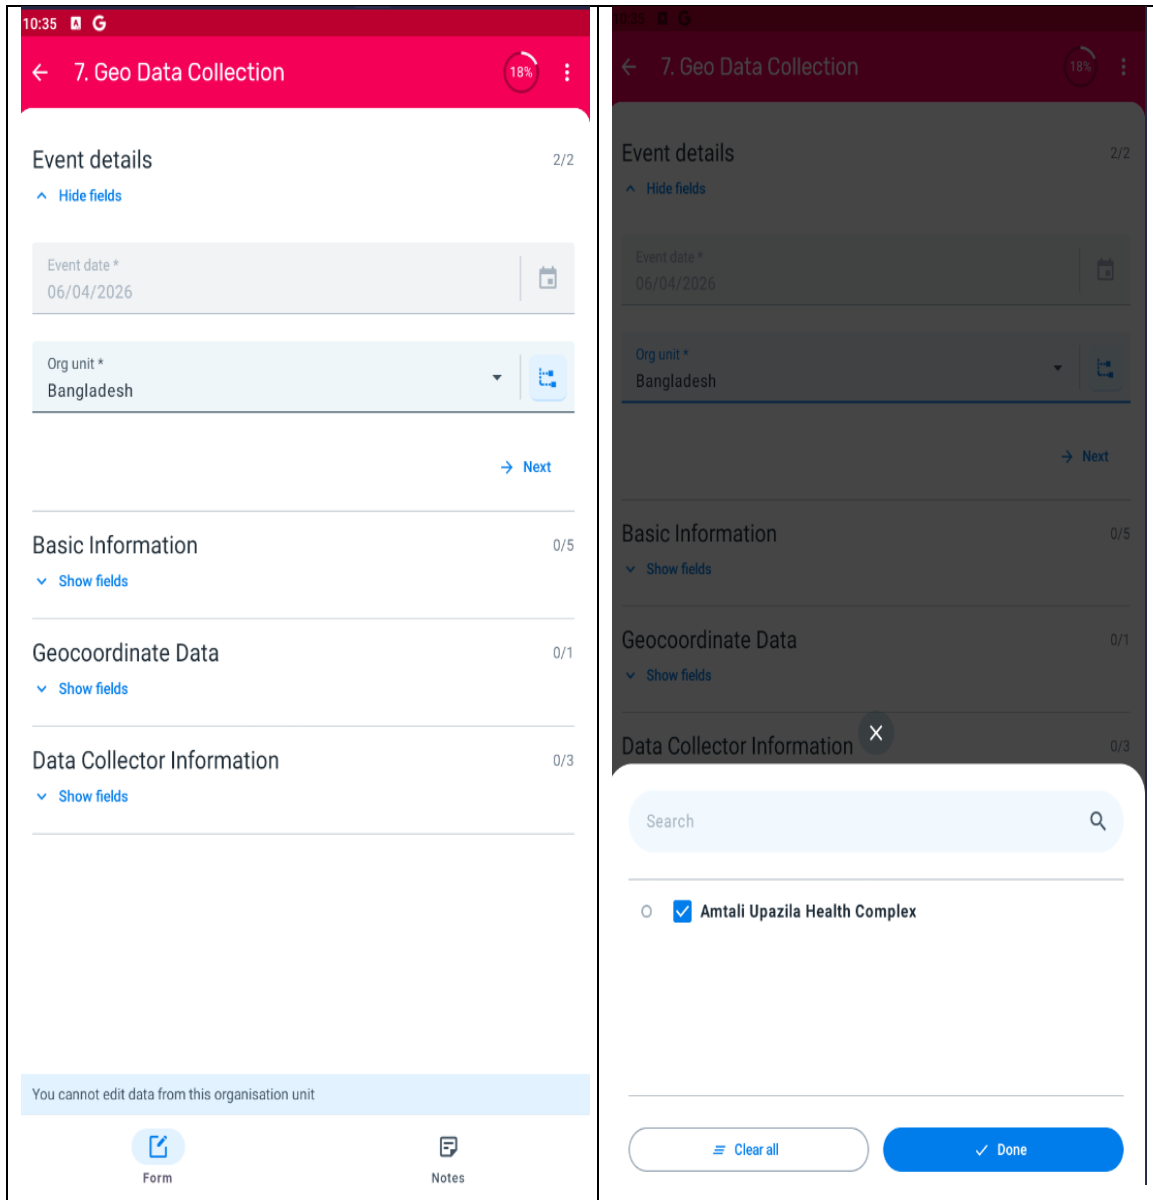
10:35

7. Geo Data Collection

18%

Event details

2/2

Hide fields

Event date *

06/04/2026

Org unit *

Bangladesh

Next

Basic Information

0/5

Show fields

Geocoordinate Data

0/1

Show fields

Data Collector Information

0/3

Show fields

You cannot edit data from this organisation unit

Form

Notes

10:35

7. Geo Data Collection

18%

Event details

2/2

Hide fields

Event date *

06/04/2026

Org unit *

Bangladesh

Next

Basic Information

0/5

Show fields

Geocoordinate Data

0/1

Show fields

Data Collector Information

0/3

Search

Amtali Upazila Health Complex

Clear all

Done